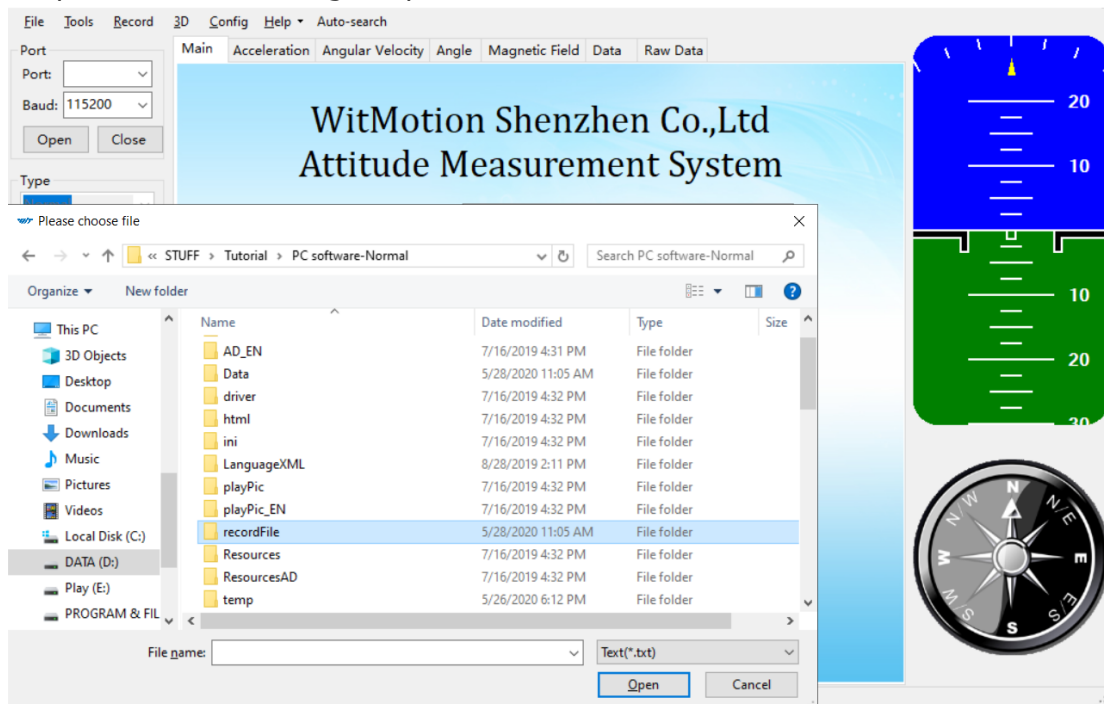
File Tools Record 3D Config Help Auto-search

Port
Port:
Baud: 115200
Open Close

Type

Main | Acceleration | Angular Velocity | Angle | Magnetic Field | Data | Raw Data

WitMotion Shenzhen Co.,Ltd
Attitude Measurement System

20
10
10
20
30

N
N/E
E
E/S
S
S/W
W
W/N

Please choose file

« STUFF › Tutorial › PC software-Normal
Search PC software-Normal

Organize ▾ New folder

This PC
3D Objects
Desktop
Documents
Downloads
Music
Pictures
Videos
Local Disk (C:)
DATA (D:)
Play (E:)
PROGRAM & FIL

| Name | Date modified | Type | Size |
|---|---|---|---|
| AD_EN | 7/16/2019 4:31 PM | File folder | |
| Data | 5/28/2020 11:05 AM | File folder | |
| driver | 7/16/2019 4:32 PM | File folder | |
| html | 7/16/2019 4:32 PM | File folder | |
| ini | 7/16/2019 4:32 PM | File folder | |
| LanguageXML | 8/28/2019 2:11 PM | File folder | |
| playPic | 7/16/2019 4:32 PM | File folder | |
| playPic_EN | 7/16/2019 4:32 PM | File folder | |
| recordFile | 5/28/2020 11:05 AM | File folder | |
| Resources | 7/16/2019 4:32 PM | File folder | |
| ResourcesAD | 7/16/2019 4:32 PM | File folder | |
| temp | 5/26/2020 6:12 PM | File folder | |

File name:
Text(*.txt)
Open Cancel